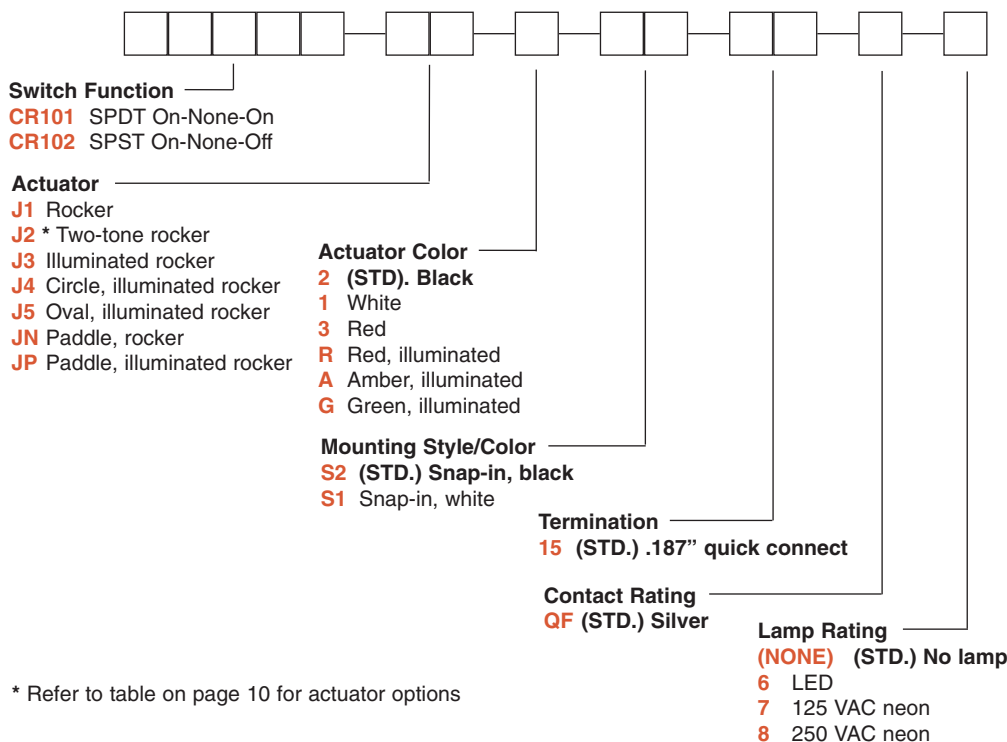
Switch Function
CR101 SPDT On-None-On
CR102 SPST On-None-Off

Actuator
J1 Rocker
J2 * Two-tone rocker
J3 Illuminated rocker
J4 Circle, illuminated rocker
J5 Oval, illuminated rocker
JN Paddle, rocker
JP Paddle, illuminated rocker

Actuator Color
2 (STD). Black
1 White
3 Red
R Red, illuminated
A Amber, illuminated
G Green, illuminated

Mounting Style/Color
S2 (STD.) Snap-in, black
S1 Snap-in, white

Termination
15 (STD.) .187” quick connect

Contact Rating
QF (STD.) Silver

Lamp Rating
(NONE) (STD.) No lamp
6 LED
7 125 VAC neon
8 250 VAC neon

* Refer to table on page 10 for actuator options